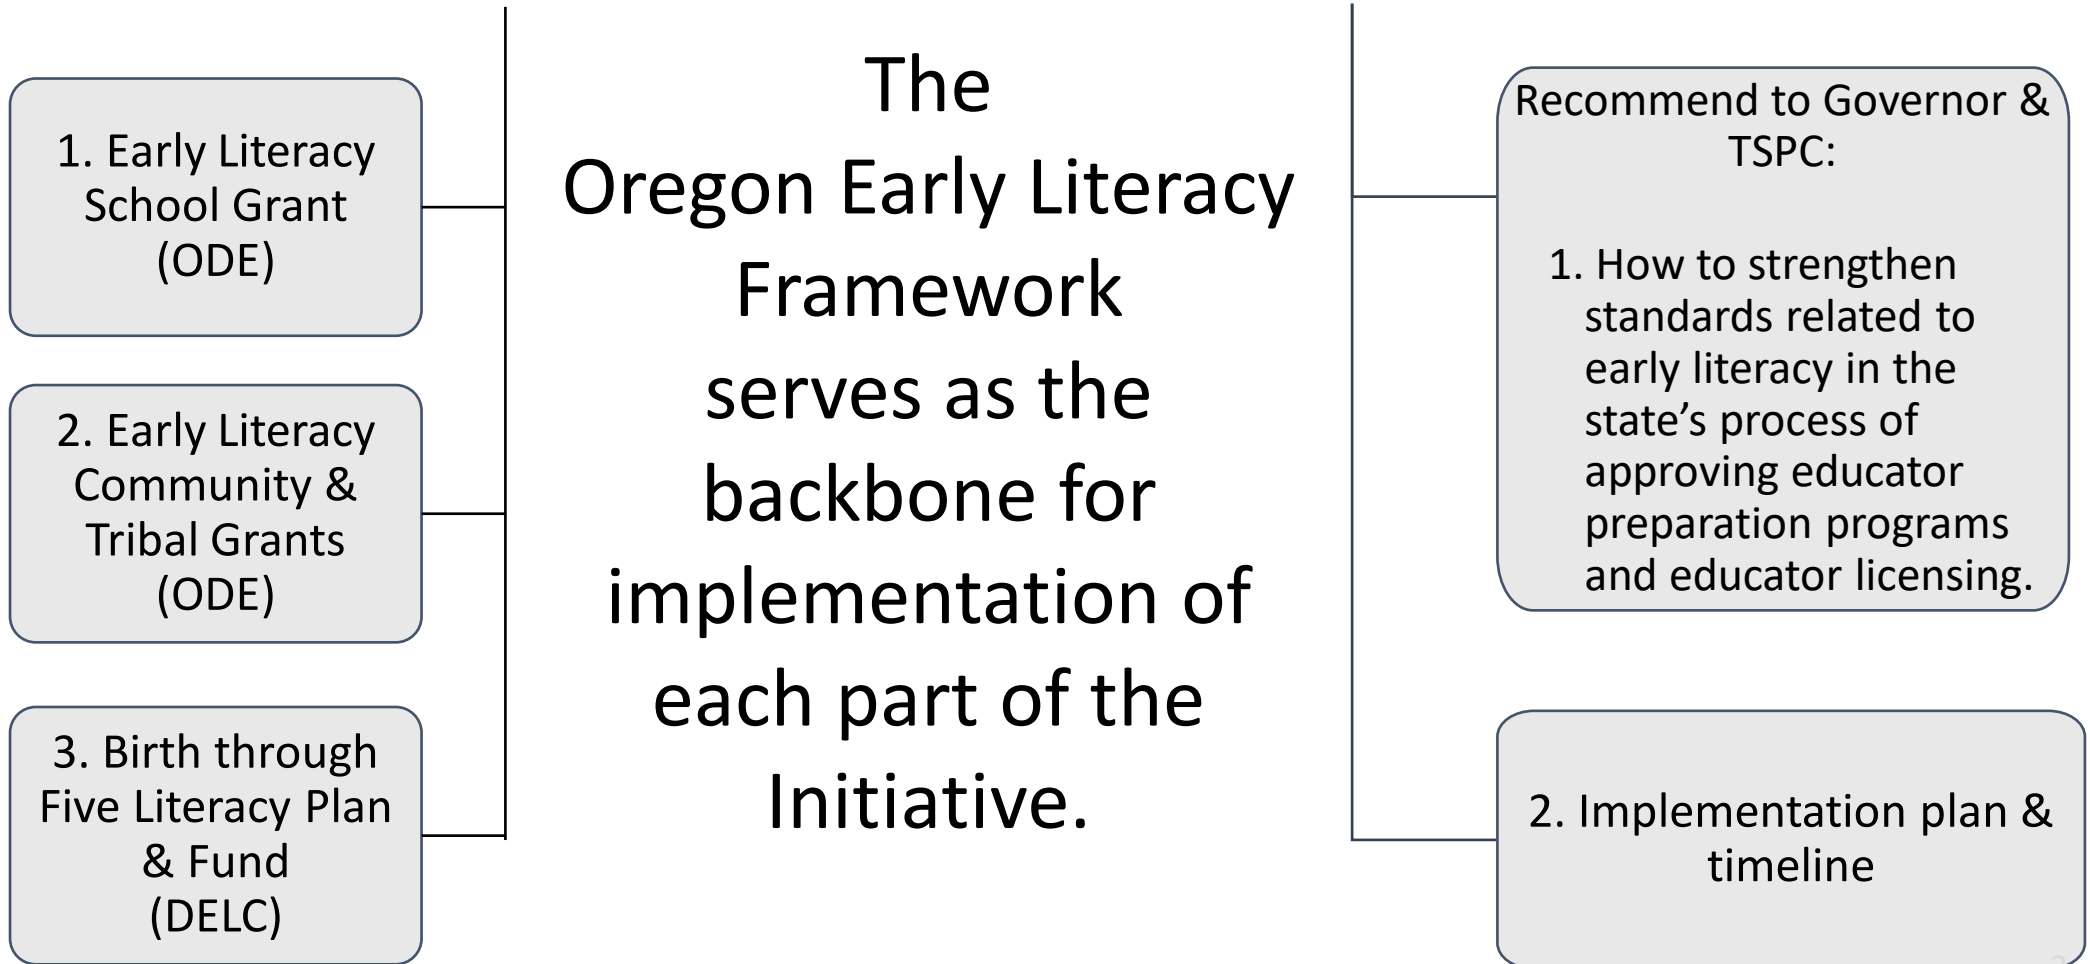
1. Early Literacy School Grant (ODE)

2. Early Literacy Community & Tribal Grants (ODE)

3. Birth through Five Literacy Plan & Fund (DELC)

The Oregon Early Literacy Framework serves as the backbone for implementation of each part of the Initiative.

Recommend to Governor & TSPC:

1. How to strengthen standards related to early literacy in the state's process of approving educator preparation programs and educator licensing.

2. Implementation plan & timeline